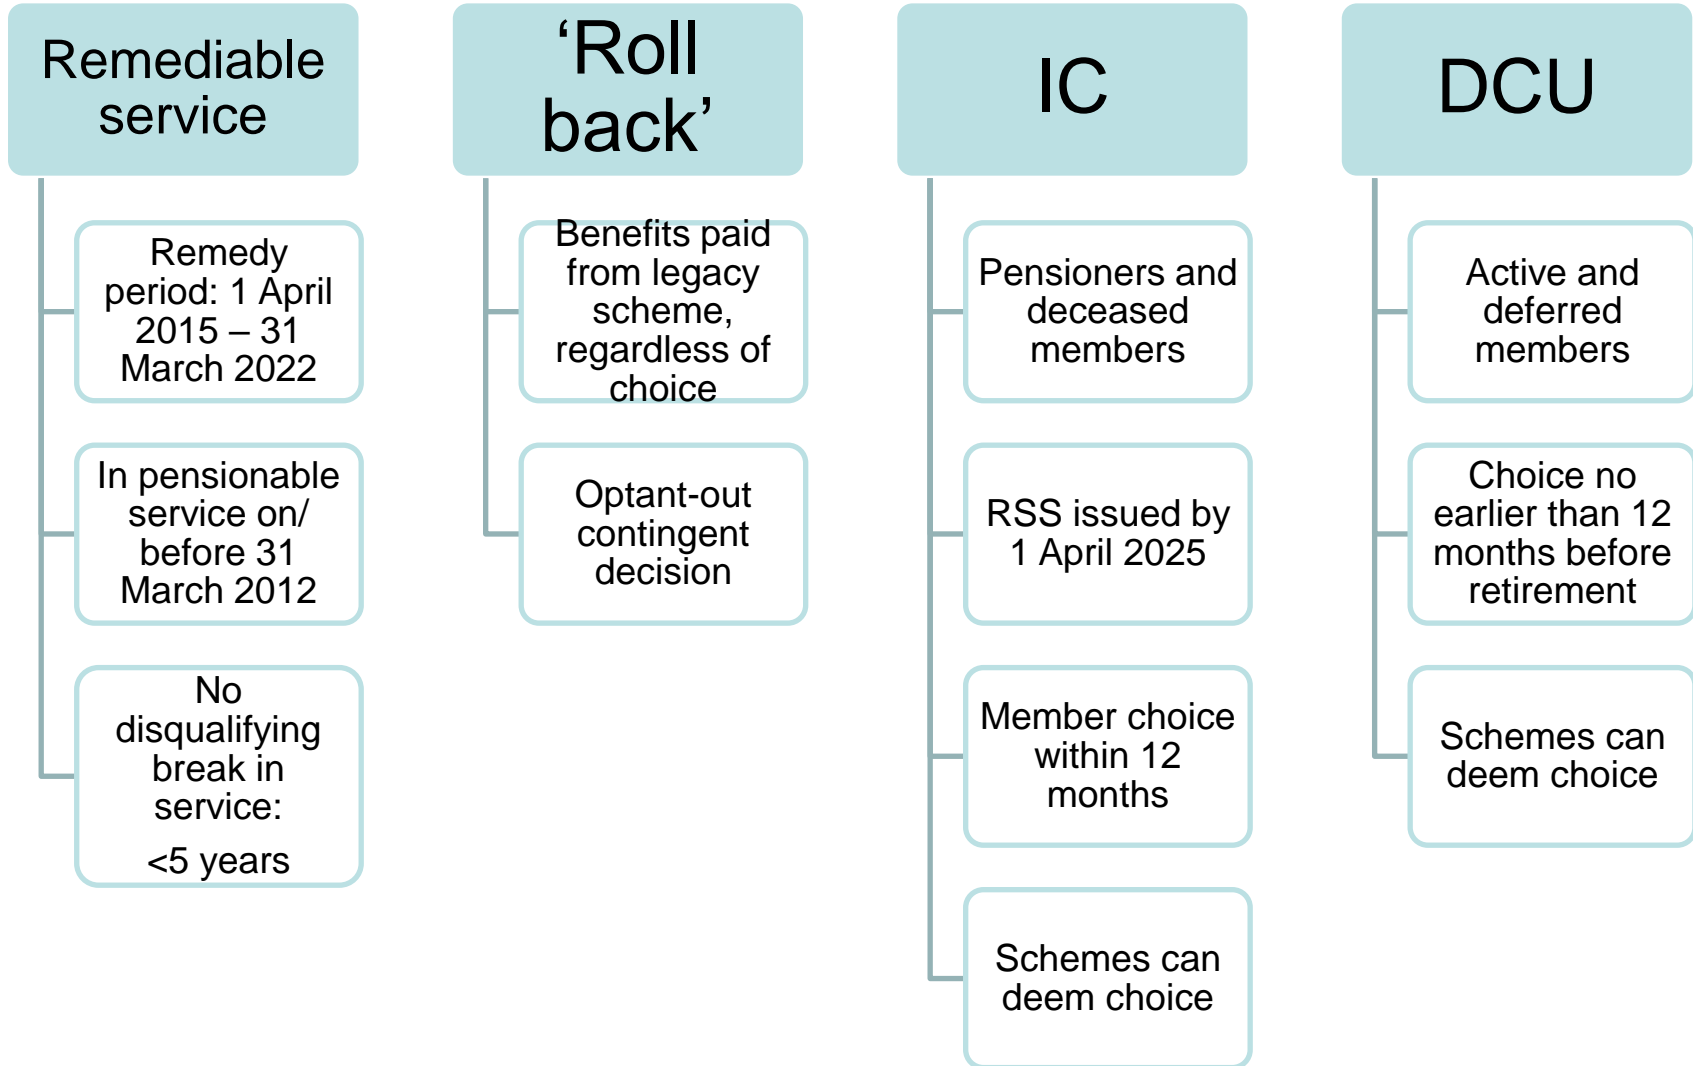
Remediable service

Remedy period: 1 April 2015 – 31 March 2022

In pensionable service on/ before 31 March 2012

No disqualifying break in service:

<5 years

‘Roll back’

Benefits paid from legacy scheme, regardless of choice

Optant-out contingent decision

IC

Pensioners and deceased members

RSS issued by 1 April 2025

Member choice within 12 months

Schemes can deem choice

DCU

Active and deferred members

Choice no earlier than 12 months before retirement

Schemes can deem choice